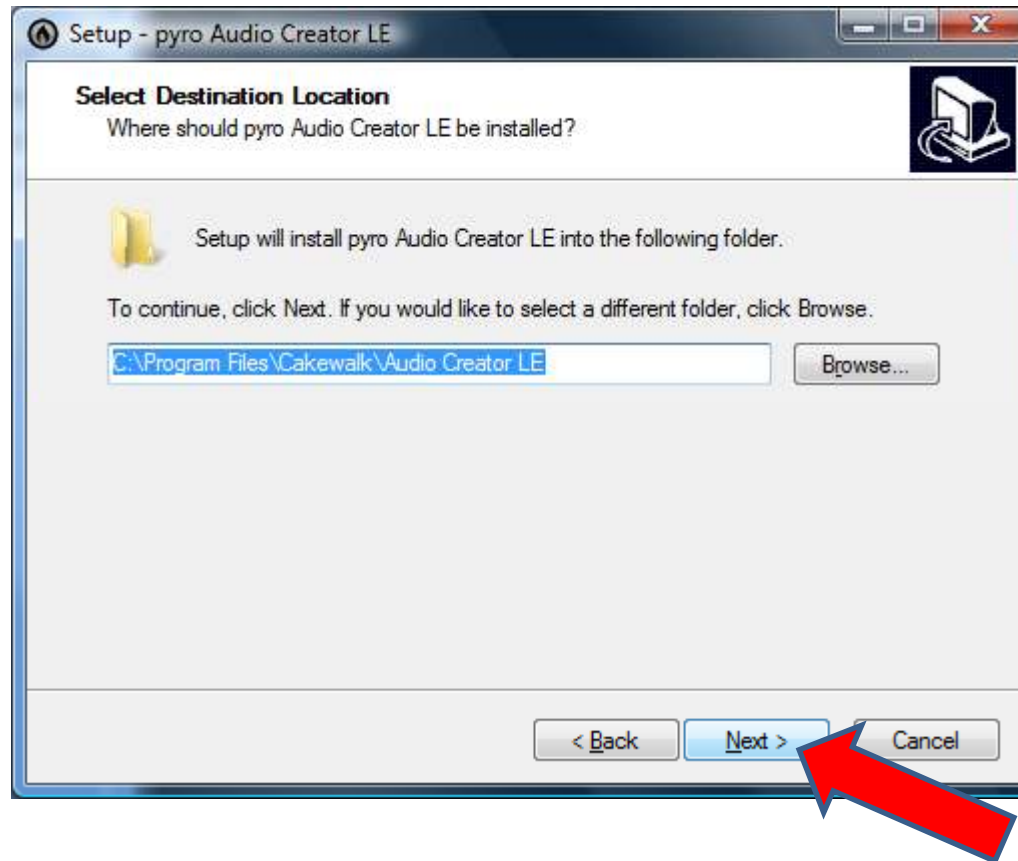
Setup - pyro Audio Creator LE

Select Destination Location
Where should pyro Audio Creator LE be installed?

Setup will install pyro Audio Creator LE into the following folder.

To continue, click Next. If you would like to select a different folder, click Browse.

C:\Program Files\Cakewalk\Audio Creator LE

Browse...

< Back

Next >

Cancel